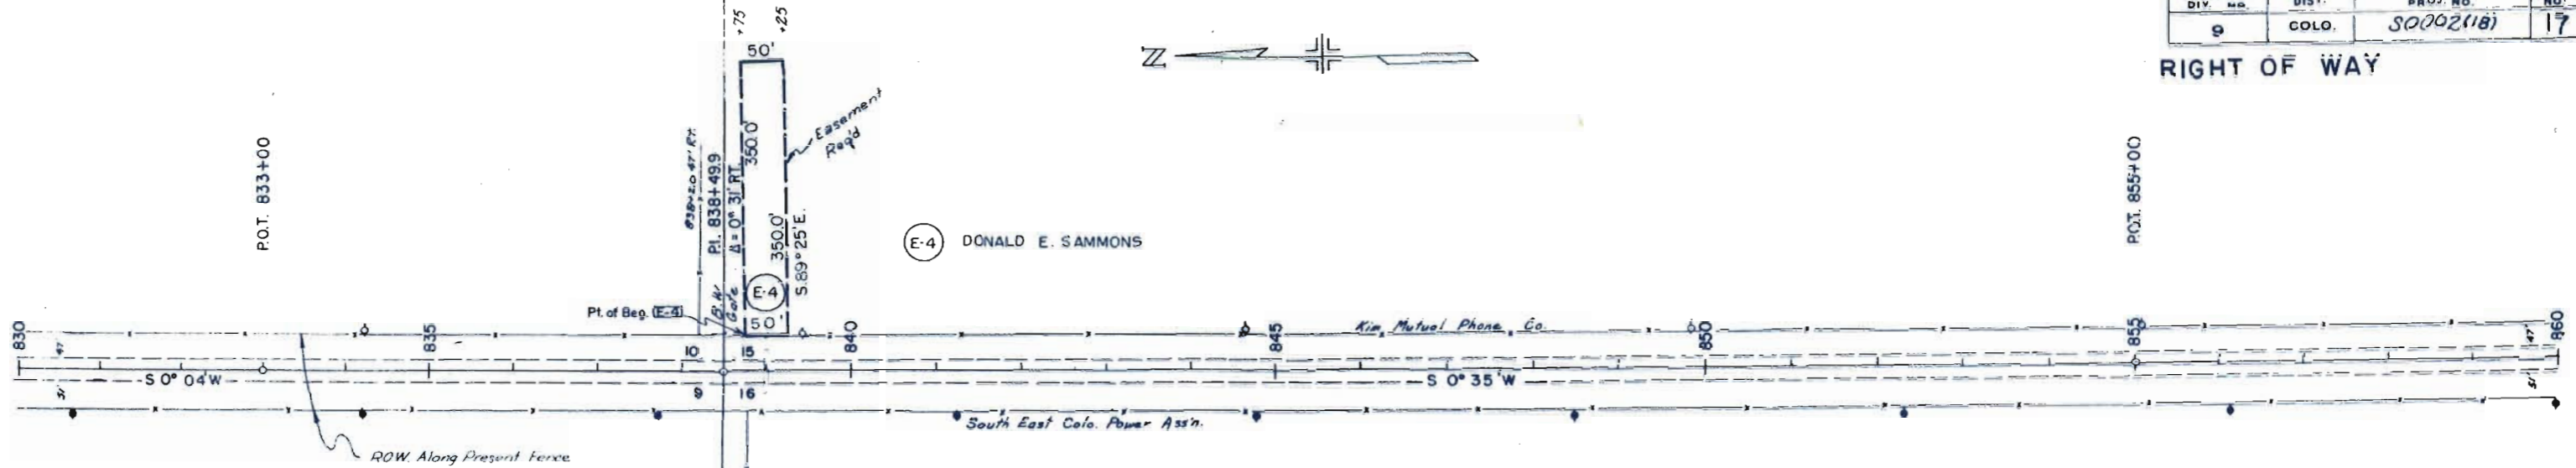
| DIV. | DIST. | PROJ. NO. | NO. |
|---|---|---|---|
| 9 | COLO. | S0002(18) | 17 |

RIGHT OF WAY

N

+75
+25

50'

Easement Req'd

350.0'
P.I. 838+49.9
Δ = 0° 31' RT.
838+20.0 47' Rt.
350.0'
S.89° 25' E.

P.O.T. 833+00

E-4 DONALD E. SAMMONS

P.O.T. 855+00

Pt. of Beg. E-4
B.W. Gate
E-4
50'

830
835
840
845
850
855
860

Kim. Mutual Phone Co.

10 15
9 16

47'
31'

S 0° 04' W
S 0° 35' W

South East Colo. Power Ass'n.

ROW. Along Present Fence